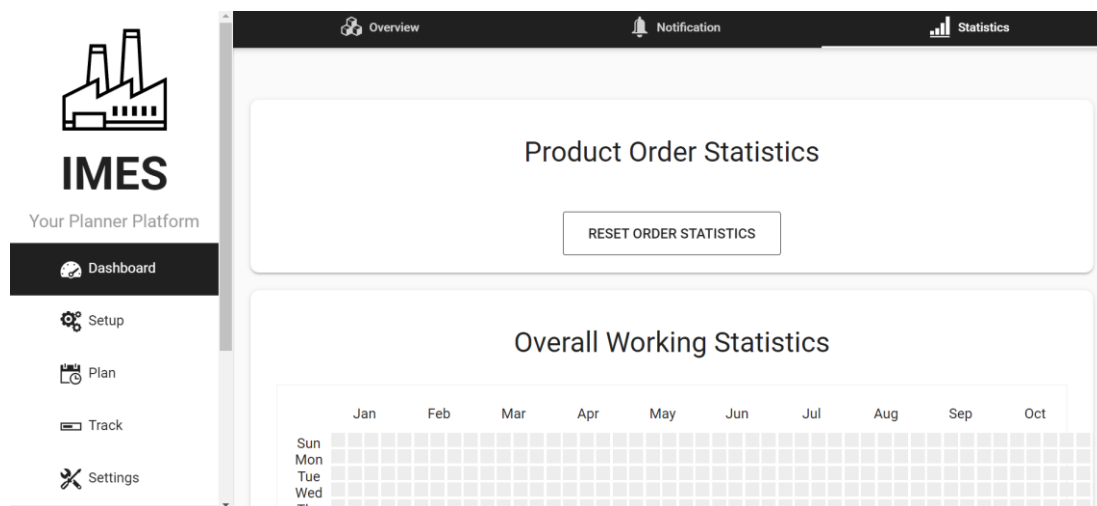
IMES

Your Planner Platform

Dashboard

Setup

Plan

Track

Settings

Overview

Notification

Statistics

Product Order Statistics

RESET ORDER STATISTICS

Overall Working Statistics

| | Jan | Feb | Mar | Apr | May | Jun | Jul | Aug | Sep | Oct |
|---|---|---|---|---|---|---|---|---|---|---|
| Sun | | | | | | | | | | |
| Mon | | | | | | | | | | |
| Tue | | | | | | | | | | |
| Wed | | | | | | | | | | |